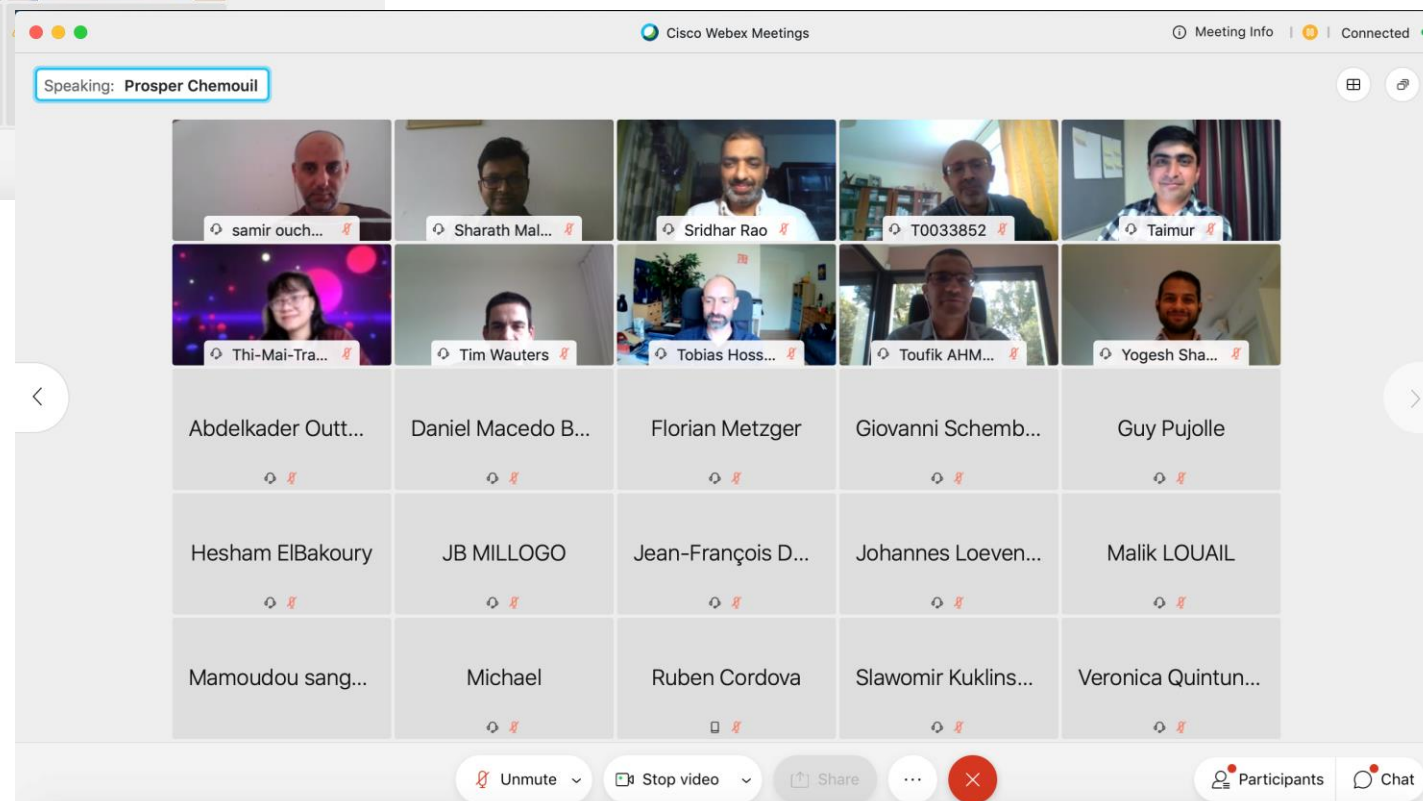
Cisco Webex Meetings

Meeting Info | Connected

Speaking: Prosper Chemouil

samir ouch...
Sharath Mal...
Sridhar Rao
T0033852
Taimur
Thi-Mai-Tra...
Tim Wauters
Tobias Hoss...
Toufik AHM...
Yogesh Sha...
Abdelkader Outt...
Daniel Macedo B...
Florian Metzger
Giovanni Schemb...
Guy Pujolle
Hesham ElBakoury
JB MILLOGO
Jean-François D...
Johannes Loeven...
Malik LOUAIL
Mamoudou sang...
Michael
Ruben Cordova
Slawomir Kuklins...
Veronica Quintun...

Unmute
Stop video
Share
...
Participants
Chat